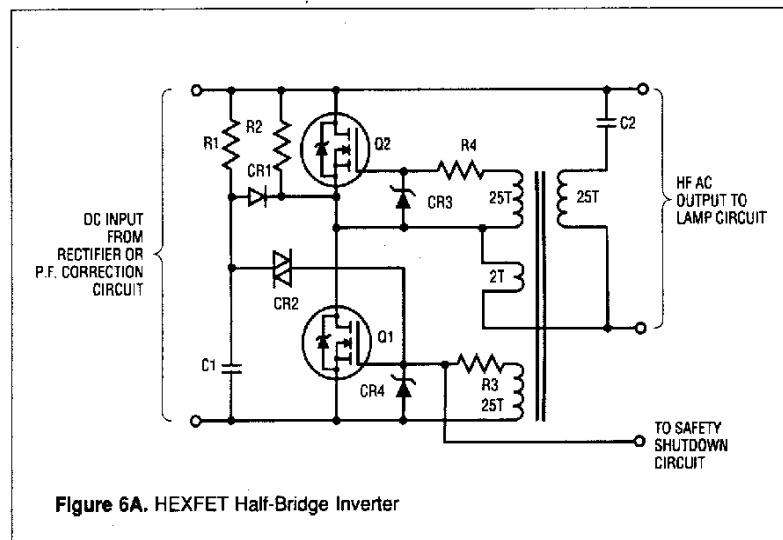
DC INPUT FROM RECTIFIER OR P.F. CORRECTION CIRCUIT

R1

R2

CR1

Q2

R4

CR3

25T

25T

C2

HF AC OUTPUT TO LAMP CIRCUIT

CR2

2T

C1

Q1

CR4

R3

25T

TO SAFETY SHUTDOWN CIRCUIT

Figure 6A. HEXFET Half-Bridge Inverter